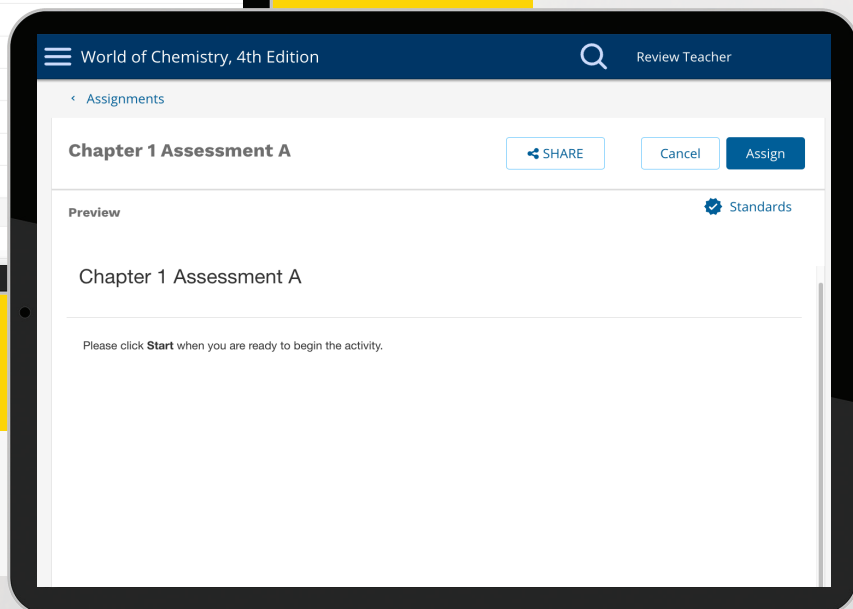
World of Chemistry, 4th Edition

Review Teacher

‹ Assignments

Chapter 1 Assessment A

SHARE

Cancel

Assign

Preview

Standards

Chapter 1 Assessment A

Please click **Start** when you are ready to begin the activity.